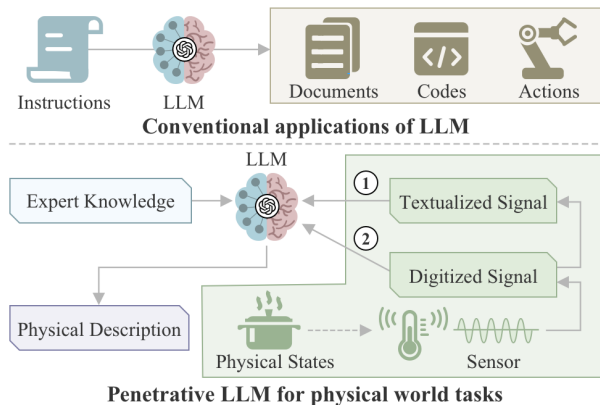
Instructions

LLM

Documents

Codes

Actions

Conventional applications of LLM

LLM

Expert Knowledge

1

Textualized Signal

2

Digitized Signal

Physical Description

Physical States

Sensor

Penetrative LLM for physical world tasks